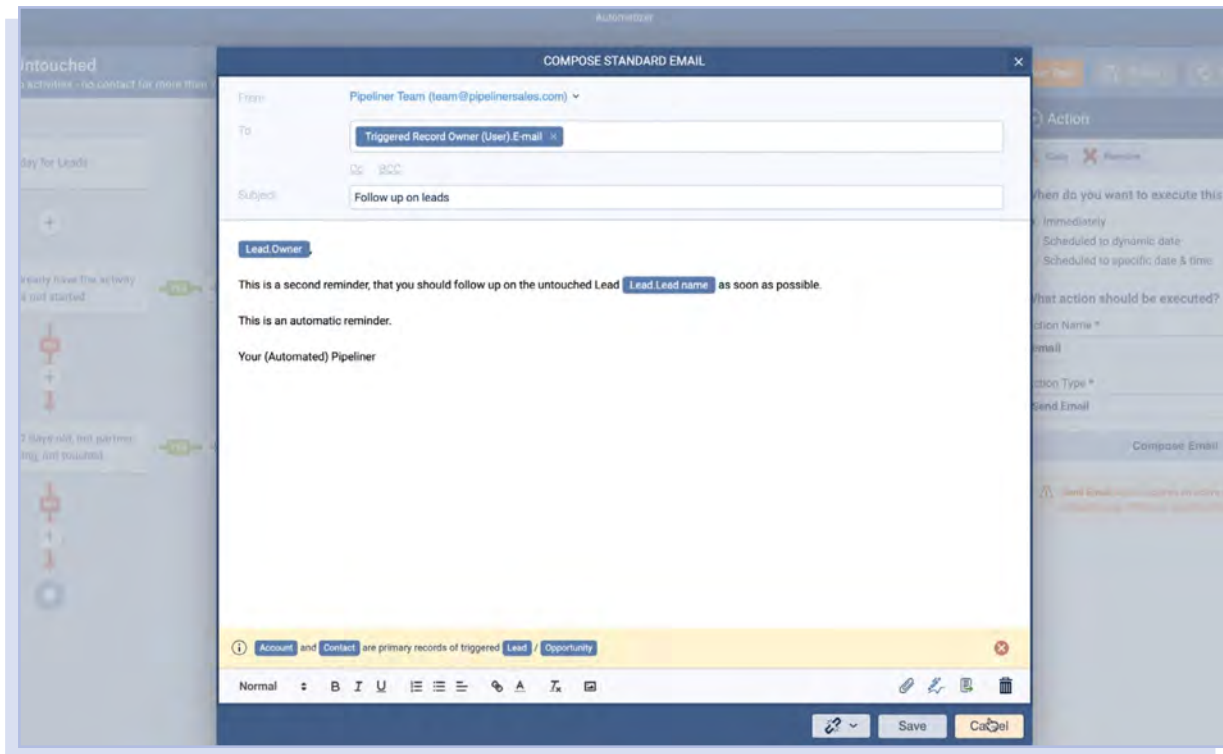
Automatizer

Untouched
activities - no contact for more than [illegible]

day for Leads

+

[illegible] have the activity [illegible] not started

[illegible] days old, not partner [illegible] not touched

COMPOSE STANDARD EMAIL

From: Pipeliner Team (team@pipelinersales.com)

To: Triggered Record Owner (User).E-mail ×

Cc BCC

Subject: Follow up on leads

Lead.Owner ,

This is a second reminder, that you should follow up on the untouched Lead Lead.Lead name as soon as possible.

This is an automatic reminder.

Your (Automated) Pipeliner

Account and Contact are primary records of triggered Lead / Opportunity

Normal B I U

Save Cancel

Action

Copy Remove

When do you want to execute this

Immediately

Scheduled to dynamic date

Scheduled to specific date & time

What action should be executed?

Action Name *

Email

Action Type *

Send Email

Compose Email